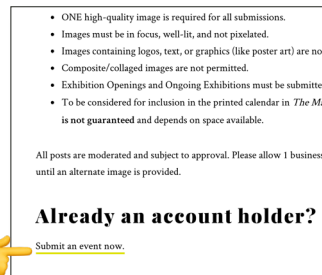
• ONE high-quality image is required for all submissions.
• Images must be in focus, well-lit, and not pixelated.
• Images containing logos, text, or graphics (like poster art) are no
• Composite/collaged images are not permitted.
• Exhibition Openings and Ongoing Exhibitions must be submitte
• To be considered for inclusion in the printed calendar in *The M* **is not guaranteed** and depends on space available.

All posts are moderated and subject to approval. Please allow 1 busines until an alternate image is provided.

# Already an account holder?

Submit an event now.